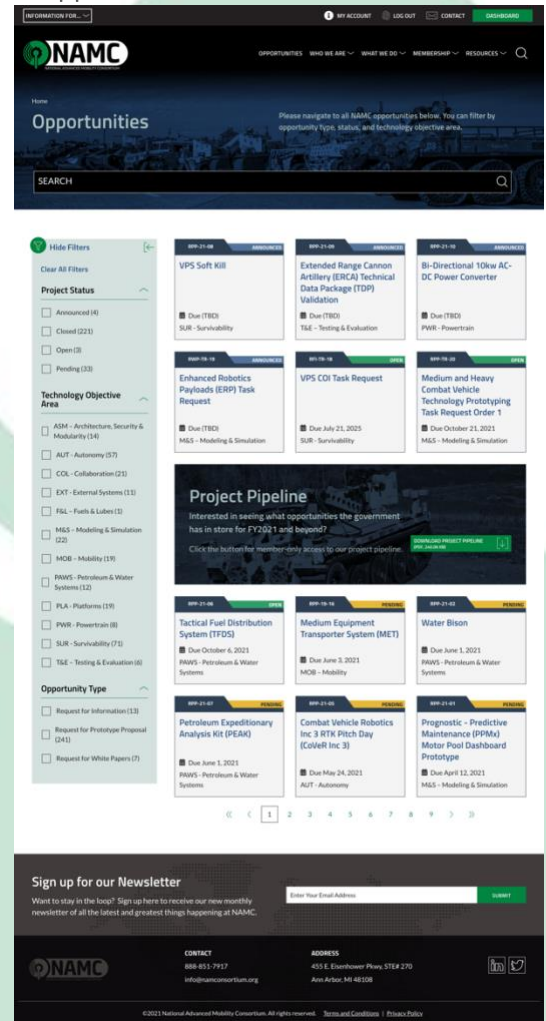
INFORMATION FOR...

MY ACCOUNT LOG OUT CONTACT DASHBOARD

NAMC
NATIONAL ADVANCED MOBILITY CONSORTIUM

OPPORTUNITIES WHO WE ARE WHAT WE DO MEMBERSHIP RESOURCES

Home
Opportunities

Please navigate to all NAMC opportunities below. You can filter by opportunity type, status, and technology objective area.

SEARCH

Hide Filters

Clear All Filters

Project Status

Announced (4)
Closed (221)
Open (3)
Pending (33)

Technology Objective Area

ASM - Architecture, Security & Modularity (14)
AUT - Autonomy (57)
COL - Collaboration (21)
EXT - External Systems (11)
F&L - Fuels & Lubes (1)
M&S - Modeling & Simulation (22)
MOB - Mobility (19)
PAWS - Petroleum & Water Systems (12)
PLA - Platforms (19)
PWR - Powertrain (8)
SUR - Survivability (71)
T&E - Testing & Evaluation (6)

Opportunity Type

Request for Information (13)
Request for Prototype Proposal (241)
Request for White Papers (7)

RPP-21-08 ANNOUNCED
VPS Soft Kill
Due (TBD)
SUR - Survivability

RPP-21-09 ANNOUNCED
Extended Range Cannon Artillery (ERCA) Technical Data Package (TDP) Validation
Due (TBD)
T&E - Testing & Evaluation

RPP-21-10 ANNOUNCED
Bi-Directional 10kw AC-DC Power Converter
Due (TBD)
PWR - Powertrain

RWP-19-19 ANNOUNCED
Enhanced Robotics Payloads (ERP) Task Request
Due (TBD)
M&S - Modeling & Simulation

RFI-19-18 OPEN
VPS COI Task Request
Due July 21, 2025
SUR - Survivability

RPP-19-20 OPEN
Medium and Heavy Combat Vehicle Technology Prototyping Task Request Order 1
Due October 21, 2021
M&S - Modeling & Simulation

Project Pipeline
Interested in seeing what opportunities the government has in store for FY2021 and beyond?
Click the button for member-only access to our project pipeline.
DOWNLOAD PROJECT PIPELINE

RPP-21-06 OPEN
Tactical Fuel Distribution System (TFDS)
Due October 6, 2021
PAWS - Petroleum & Water Systems

RPP-19-16 PENDING
Medium Equipment Transporter System (MET)
Due June 3, 2021
MOB - Mobility

RPP-21-02 PENDING
Water Bison
Due June 1, 2021
PAWS - Petroleum & Water Systems

RPP-21-07 PENDING
Petroleum Expeditionary Analysis Kit (PEAK)
Due June 1, 2021
PAWS - Petroleum & Water Systems

RPP-21-05 PENDING
Combat Vehicle Robotics Inc 3 RTK Pitch Day (CoVeR Inc 3)
Due May 24, 2021
AUT - Autonomy

RPP-21-01 PENDING
Prognostic - Predictive Maintenance (PPMx) Motor Pool Dashboard Prototype
Due April 12, 2021
M&S - Modeling & Simulation

« ‹ 1 2 3 4 5 6 7 8 9 › »

Sign up for our Newsletter
Want to stay in the loop? Sign up here to receive our new monthly newsletter of all the latest and greatest things happening at NAMC.
Enter Your Email Address
SUBMIT

NAMC

CONTACT
888-851-7917
info@namconsortium.org

ADDRESS
455 E. Eisenhower Pkwy, STE# 270
Ann Arbor, MI 48108

©2021 National Advanced Mobility Consortium. All rights reserved. Terms and Conditions | Privacy Policy